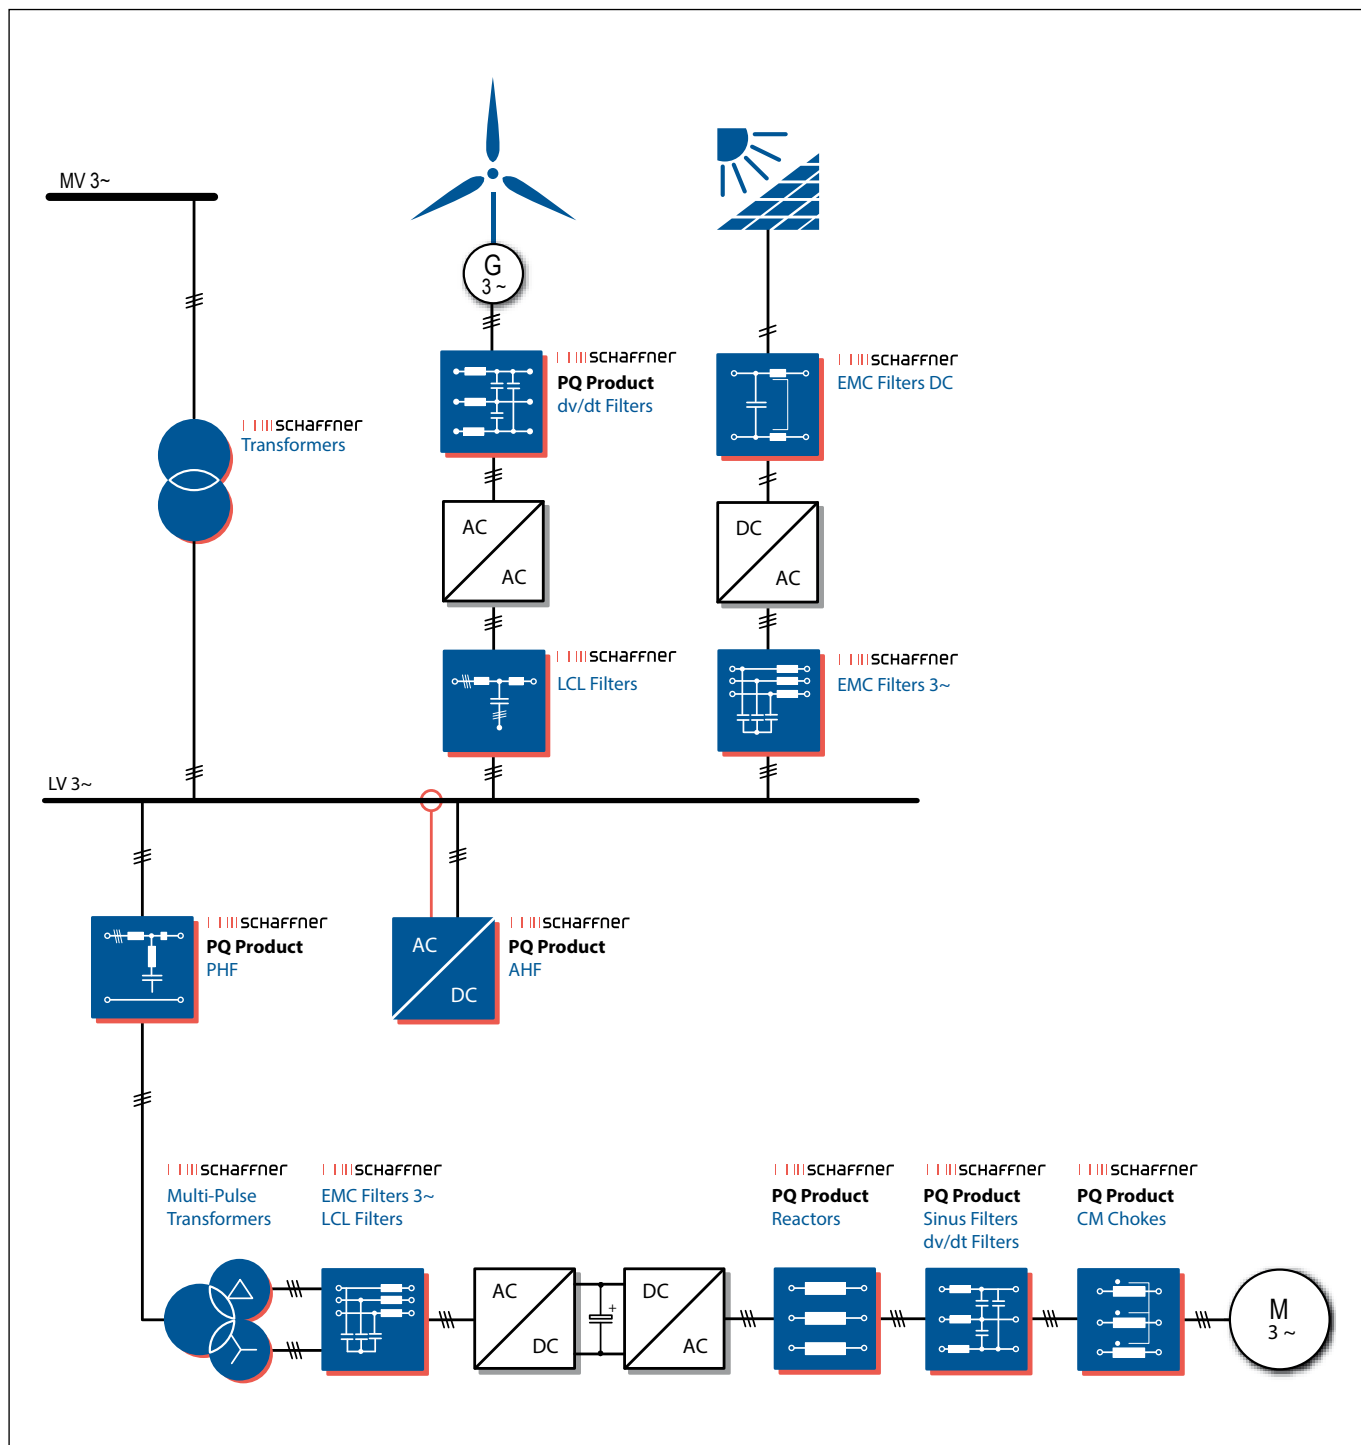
MV 3~

G
3 ~

schaffner
PQ Product
dv/dt Filters

schaffner
EMC Filters DC

schaffner
Transformers

AC
AC

DC
AC

schaffner
LCL Filters

schaffner
EMC Filters 3~

LV 3~

schaffner
PQ Product
PHF

AC
DC

schaffner
PQ Product
AHF

schaffner
Multi-Pulse Transformers

schaffner
EMC Filters 3~
LCL Filters

schaffner
PQ Product
Reactors

schaffner
PQ Product
Sinus Filters
dv/dt Filters

schaffner
PQ Product
CM Chokes

AC
DC

DC
AC

M
3 ~